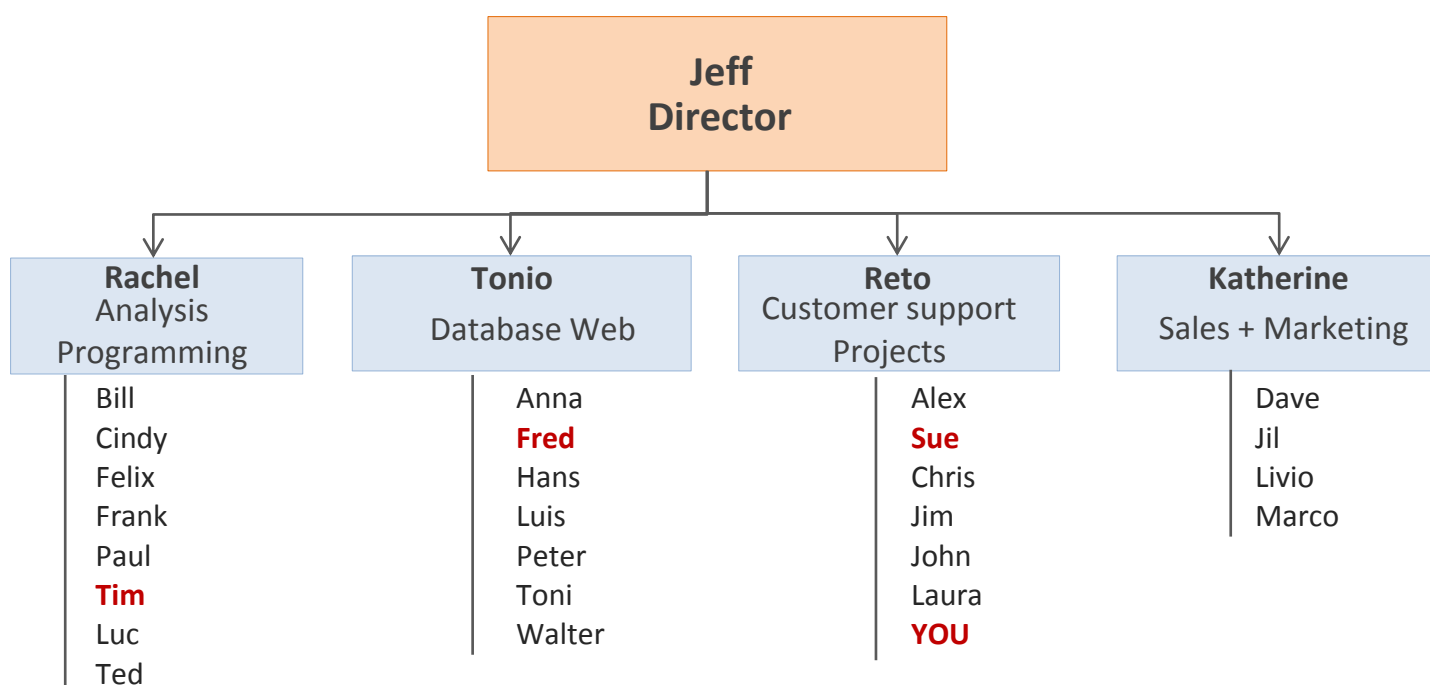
Jeff
Director

Rachel
Analysis
Programming

Bill
Cindy
Felix
Frank
Paul
Tim
Luc
Ted

Tonio
Database Web

Anna
Fred
Hans
Luis
Peter
Toni
Walter

Reto
Customer support
Projects

Alex
Sue
Chris
Jim
John
Laura
YOU

Katherine
Sales + Marketing

Dave
Jil
Livio
Marco